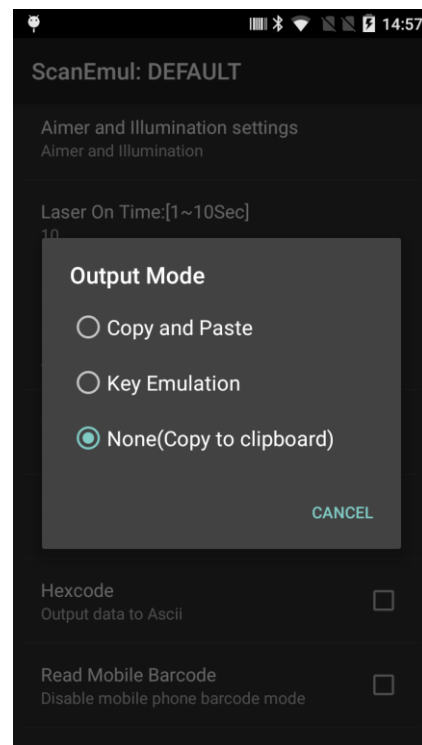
14:57

ScanEmul: DEFAULT

Aimer and Illumination settings
Aimer and Illumination

Laser On Time:[1~10Sec]
10

Output Mode

Copy and Paste

Key Emulation

None(Copy to clipboard)

CANCEL

Hexcode
Output data to Ascii

Read Mobile Barcode
Disable mobile phone barcode mode